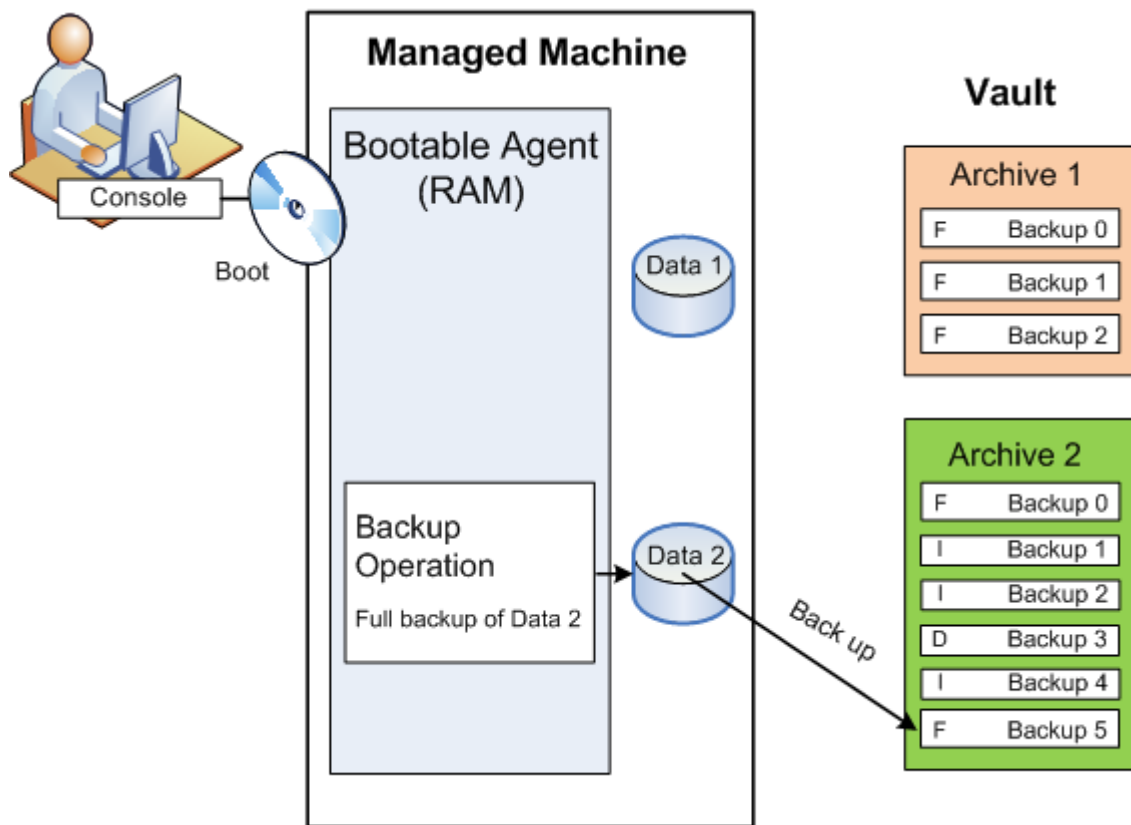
Console

Boot

Managed Machine

Bootable Agent (RAM)

Data 1

Backup Operation

Full backup of Data 2

Data 2

Back up

Vault

Archive 1

F Backup 0

F Backup 1

F Backup 2

Archive 2

F Backup 0

I Backup 1

I Backup 2

D Backup 3

I Backup 4

F Backup 5